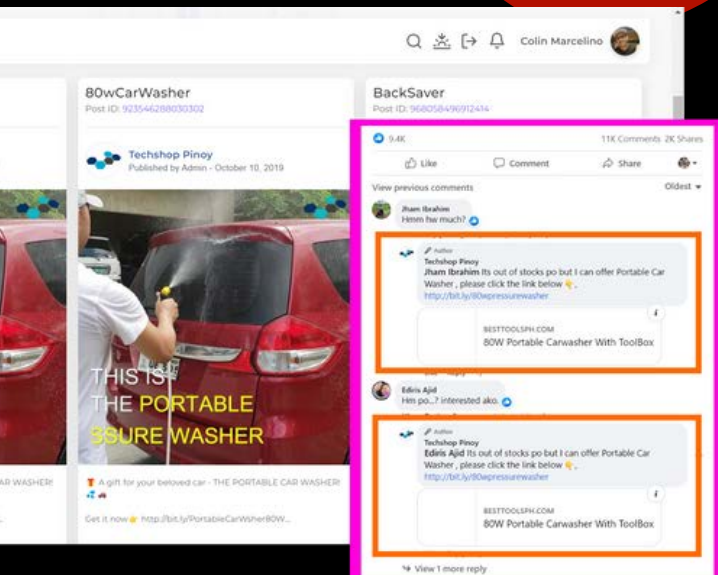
Colin Marcelino

80wCarWasher
Post ID: 923546288030302

Techshop Pinoy
Published by Admin · October 10, 2019

THIS IS THE PORTABLE SSURE WASHER

AR WASHER!

A gift for your beloved car - THE PORTABLE CAR WASHER!

Get it now http://bit.ly/PortableCarWsher80W...

BackSaver
Post ID: 968058496912414

9.4K
11K Comments 2K Shares

Like
Comment
Share

View previous comments
Oldest

Jham Ibrahim
Hmm hw much?

Author
Techshop Pinoy
Jham Ibrahim Its out of stocks po but I can offer Portable Car Washer , please click the link below .
http://bit.ly/80wpressurewasher

BESTTOOLSPH.COM
80W Portable Carwasher With ToolBox

Ediris Ajid
Hm po..? interested ako.

Author
Techshop Pinoy
Ediris Ajid Its out of stocks po but I can offer Portable Car Washer , please click the link below .
http://bit.ly/80wpressurewasher

BESTTOOLSPH.COM
80W Portable Carwasher With ToolBox

View 1 more reply